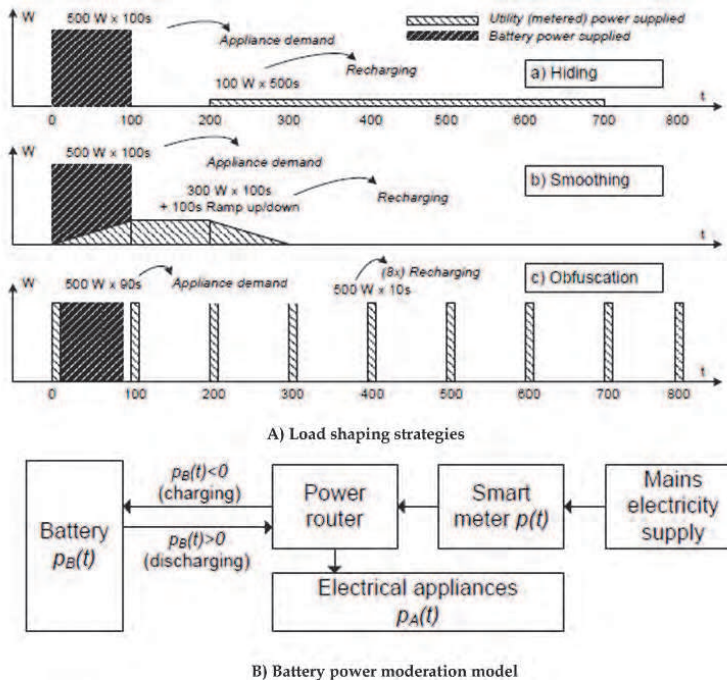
W

500 W x 100s

Utility (metered) power supplied

Battery power supplied

Appliance demand

Recharging

100 W x 500s

a) Hiding

0 100 200 300 400 500 600 700 800

t

W

500 W x 100s

Appliance demand

300 W x 100s + 100s Ramp up/down

Recharging

b) Smoothing

t

W

500 W x 90s

Appliance demand

(8x) Recharging

500 W x 10s

c) Obfuscation

0 100 200 300 400 500 600 700 800

t

A) Load shaping strategies

Battery $p_B(t)$

$p_B(t)<0$ (charging)

$p_B(t)>0$ (discharging)

Power router

Smart meter $p(t)$

Mains electricity supply

Electrical appliances $p_A(t)$

B) Battery power moderation model